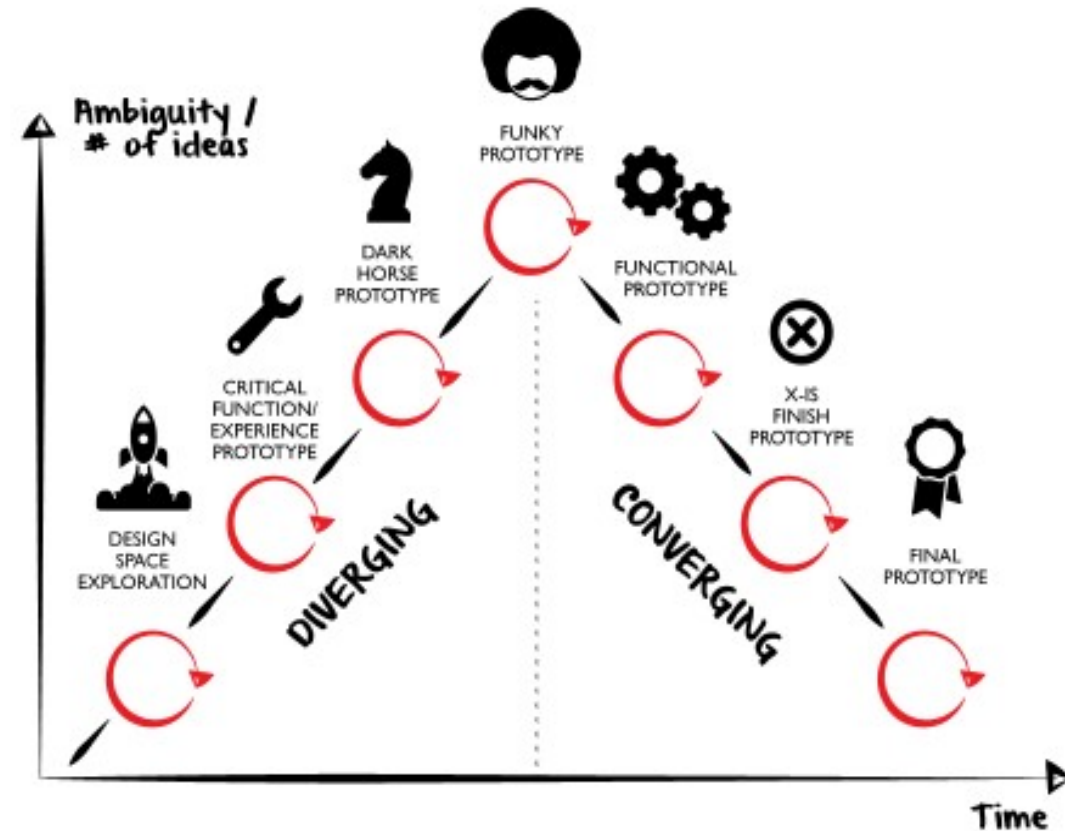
Ambiguity / # of ideas

FUNKY PROTOTYPE

DARK HORSE PROTOTYPE

FUNCTIONAL PROTOTYPE

CRITICAL FUNCTION/ EXPERIENCE PROTOTYPE

X-IS FINISH PROTOTYPE

DESIGN SPACE EXPLORATION

DIVERGING

CONVERGING

FINAL PROTOTYPE

Time